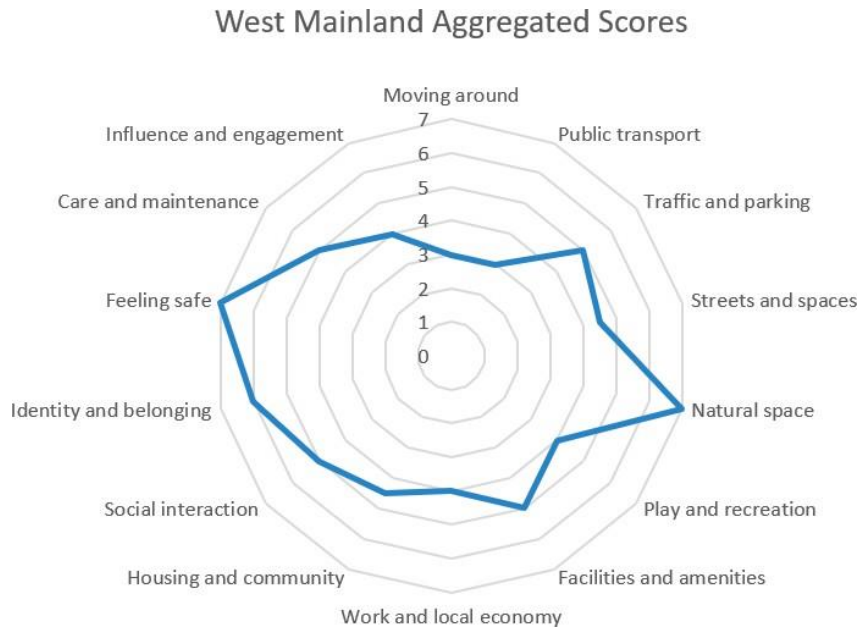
West Mainland Aggregated Scores

Moving around
Public transport
Traffic and parking
Streets and spaces
Natural space
Play and recreation
Facilities and amenities
Work and local economy
Housing and community
Social interaction
Identity and belonging
Feeling safe
Care and maintenance
Influence and engagement

7
6
5
4
3
2
1
0